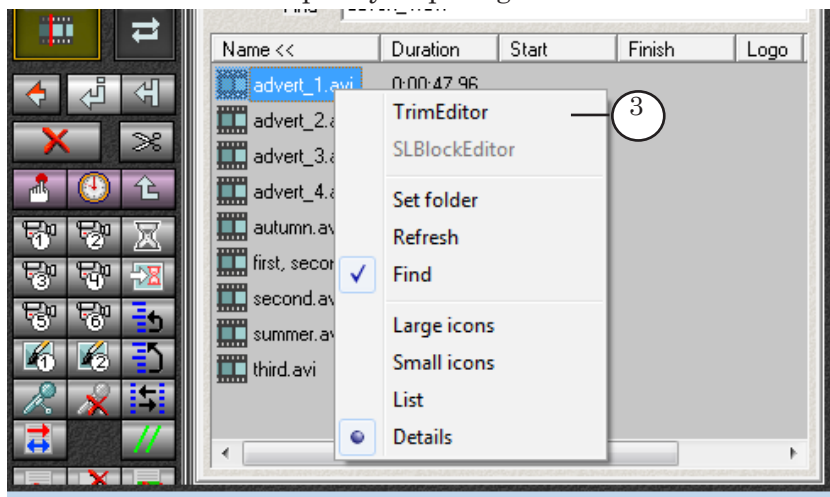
Name <<
Duration
Start
Finish
Logo

advert_1.avi 0:00:47.96
advert_2.a
advert_3.a
advert_4.a
autumn.av
first, secon
second.av
summer.av
third.avi

TrimEditor
SLBlockEditor
Set folder
Refresh
✓ Find
Large icons
Small icons
List
Details

3